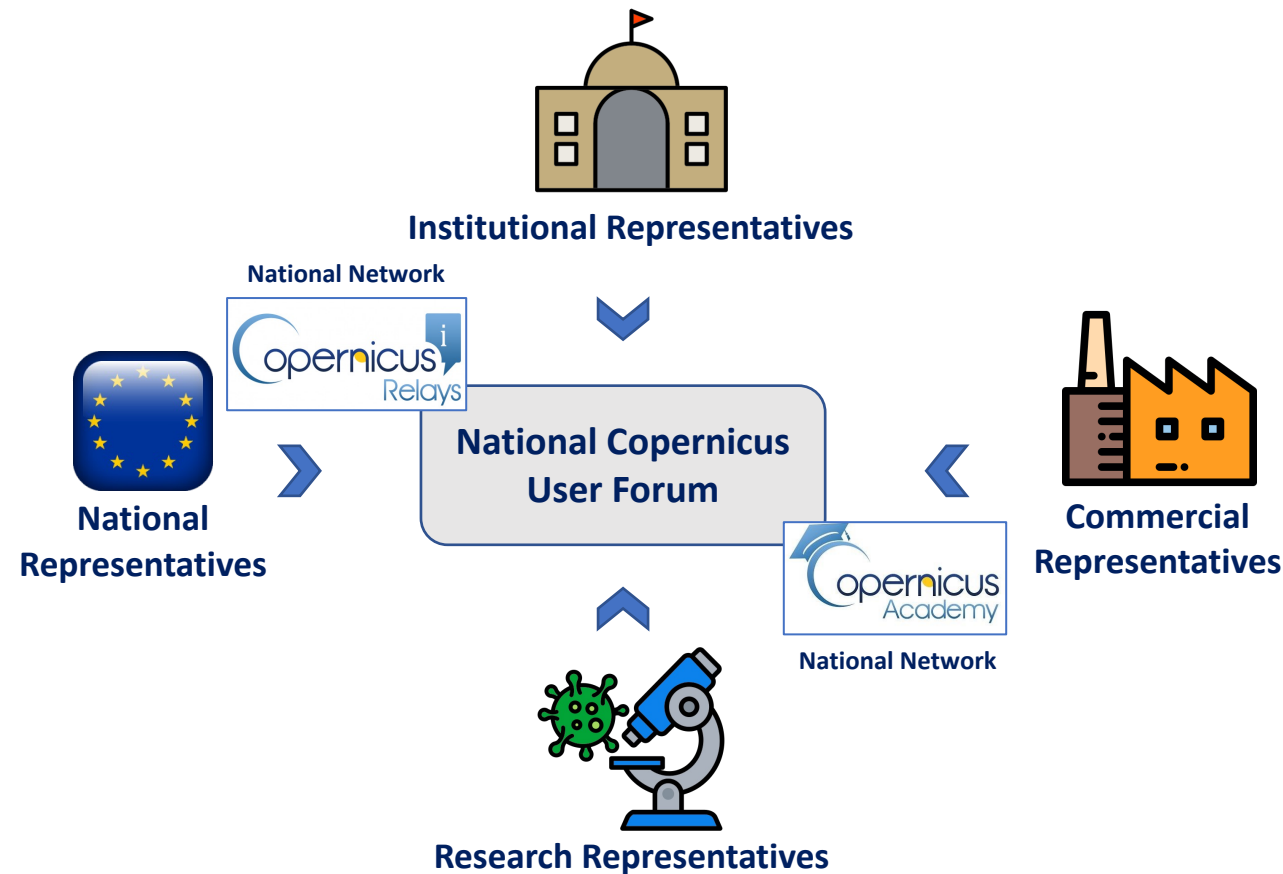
Institutional Representatives

National Network

copernicus
i
Relays

National Representatives

National Copernicus User Forum

Commercial Representatives

copernicus
Academy

National Network

Research Representatives